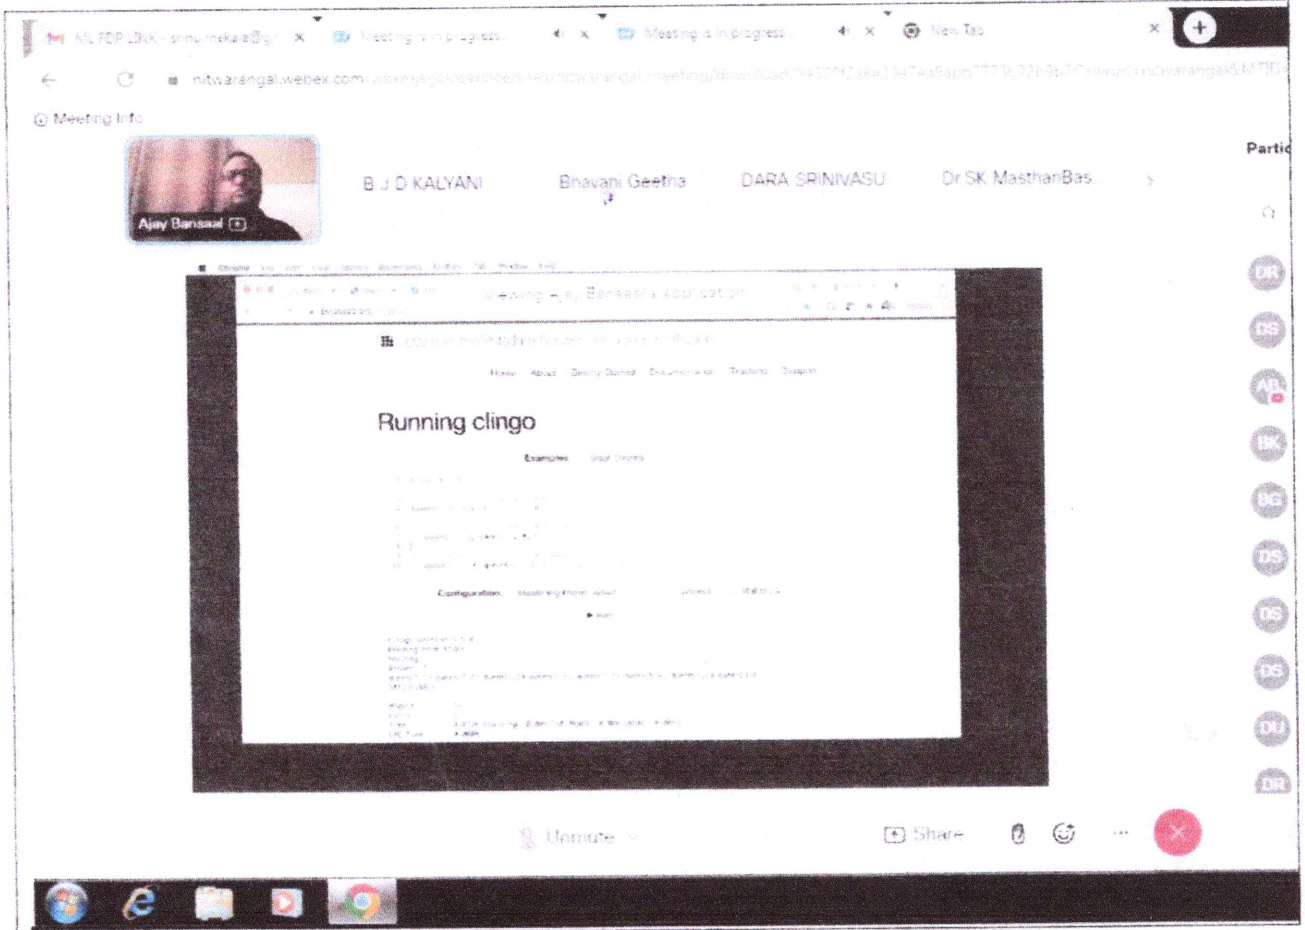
ML FDP LINK - srinu.mekala@gi ×
Meeting is in progress ×
Meeting is in progress ×
New Tab ×

nitwarangal.webex.com/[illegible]

Meeting Info

Ajay Bansaal

B J D KALYANI
Bhavani Geetha
DARA SRINIVASU
Dr.SK MasthanBas...

Partic

DR
DS
AB
BK
BG
DS
DS
DS
DU
DR

Viewing Ajay Bansaal's application

Home About Getting Started Documentation Teaching Support

Running clingo

Examples

Configuration:

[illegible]

Unmute
Share